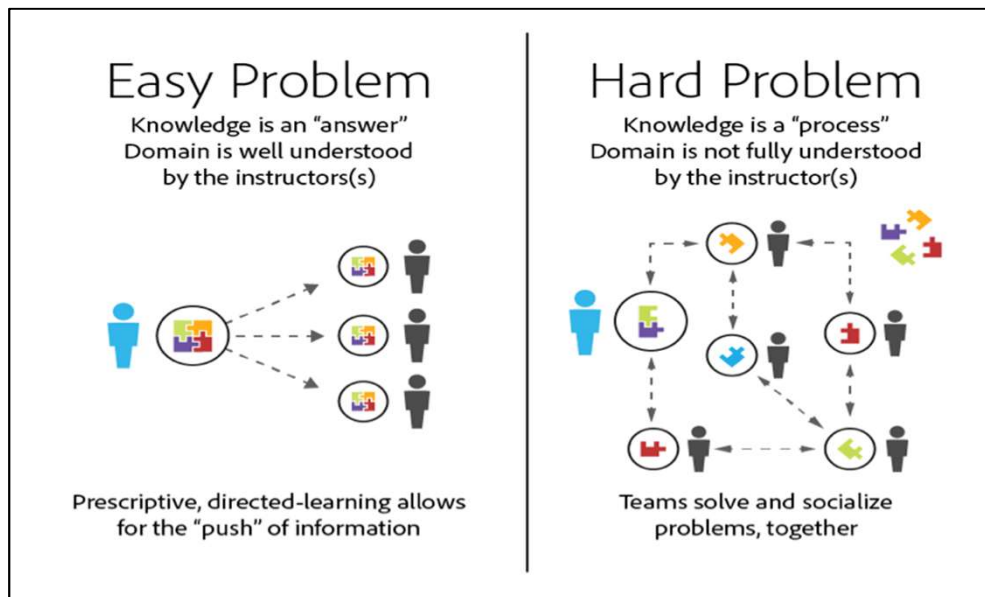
Easy Problem

Knowledge is an "answer"
Domain is well understood
by the instructors(s)

Prescriptive, directed-learning allows for the "push" of information

Hard Problem

Knowledge is a "process"
Domain is not fully understood
by the instructor(s)

Teams solve and socialize problems, together